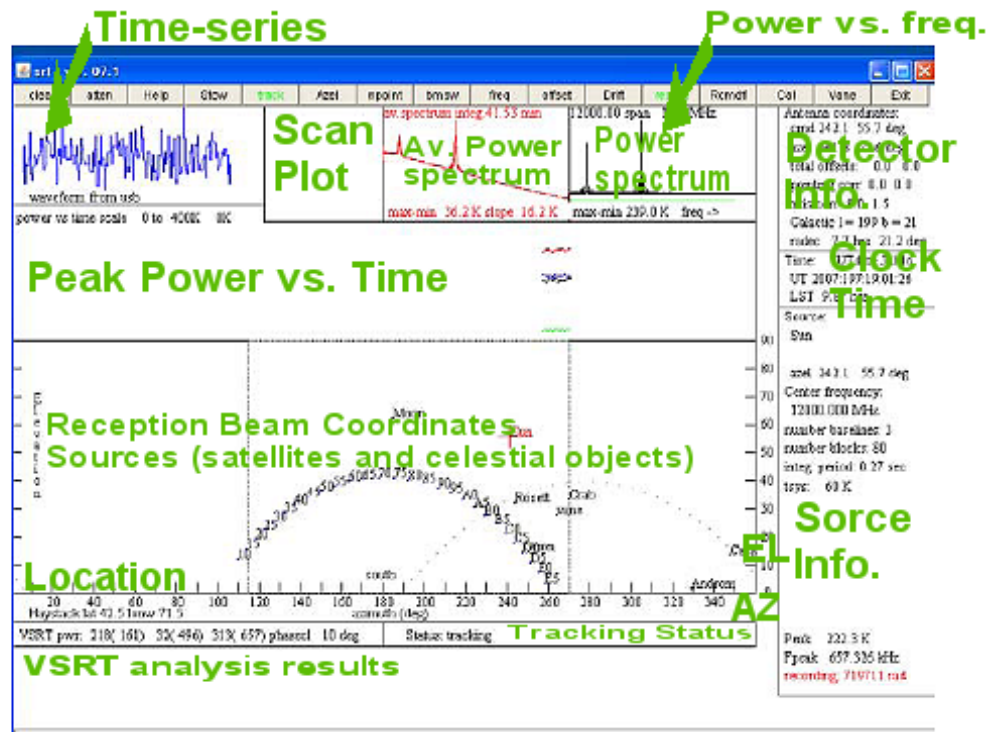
Time-series

Power vs. freq.

srt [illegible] 07.1

| clear | atten | Help | Stow | track | Azel | npoint | bmsw | freq | offset | Drift | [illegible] | Rcmdfl | Cal | Vane | Exit |
|---|---|---|---|---|---|---|---|---|---|---|---|---|---|---|---|

waveform from usb

power vs time scale 0 to 400K 8K

Scan Plot

av. spectrum integ 41.53 min

Av. Power spectrum

max-min 36.2 K slope 16.2 K

12000.00 span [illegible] MHz

Power spectrum

max-min 239.0 K freq ->

Antenna coordinates:
cmd 243.1 55.7 deg
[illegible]
total offsets: 0.0 0.0
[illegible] corr 0.0 0.0
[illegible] 1.5
Galactic l = 199 b = 21
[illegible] 7.7 hrs 21.2 deg

Detector Info.

Time: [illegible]
UT 2007:197:19:01:26
LST 9.6 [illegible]

Clock Time

Peak Power vs. Time

Source:
Sun

azel 243.1 55.7 deg
Center frequency:
12000.000 MHz
number baselines: 1
number blocks: 80
integ. period 0.27 sec
tsys: 60 K

Reception Beam Coordinates

Sources (satellites and celestial objects)

Elevation

Moon

Sun

Rosett

Crab

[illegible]

Orion

south

Androm

Location

Haystack lat 42.5 lonw 71.5

azimuth (deg)

20 40 60 80 100 120 140 160 180 200 220 240 260 280 300 320 340

90 80 70 60 50 40 30 20 10 0

Sorce Info.

EL

AZ

VSRT pwr: 218( 161) 53( 496) 313( 657) phasel 10 deg

Status: tracking

Tracking Status

Peak 222.3 K
Fpeak 657.326 kHz
recording, 719711 rad

VSRT analysis results